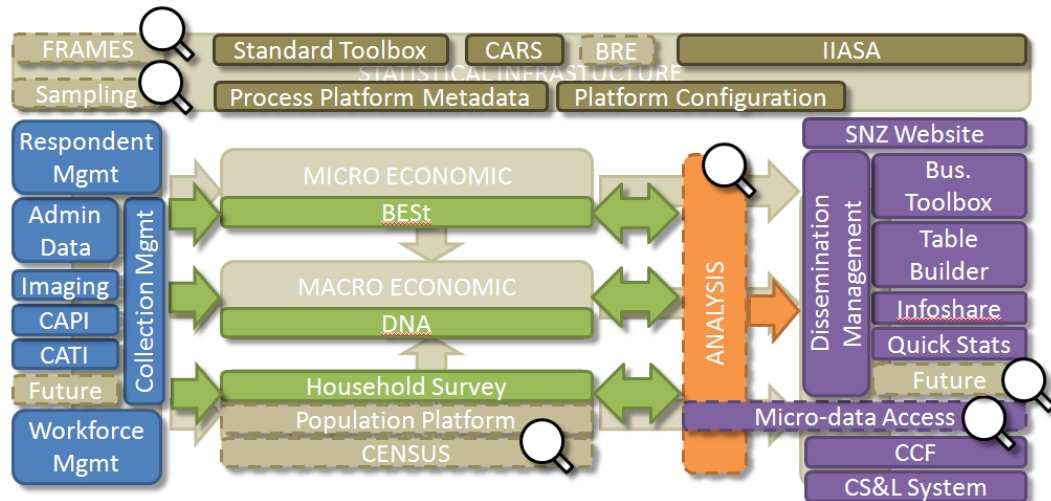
FRAMES
Standard Toolbox
CARS
BRE
IIASA
STATISTICAL INFRASTUCTURE
Sampling
Process Platform Metadata
Platform Configuration

Respondent Mgmt
Admin Data
Imaging
CAPI
CATI
Future
Collection Mgmt
Workforce Mgmt

MICRO ECONOMIC
BESt
MACRO ECONOMIC
DNA
Household Survey
Population Platform
CENSUS

ANALYSIS

SNZ Website
Dissemination Management
Bus. Toolbox
Table Builder
Infoshare
Quick Stats
Future
Micro-data Access
CCF
CS&L System